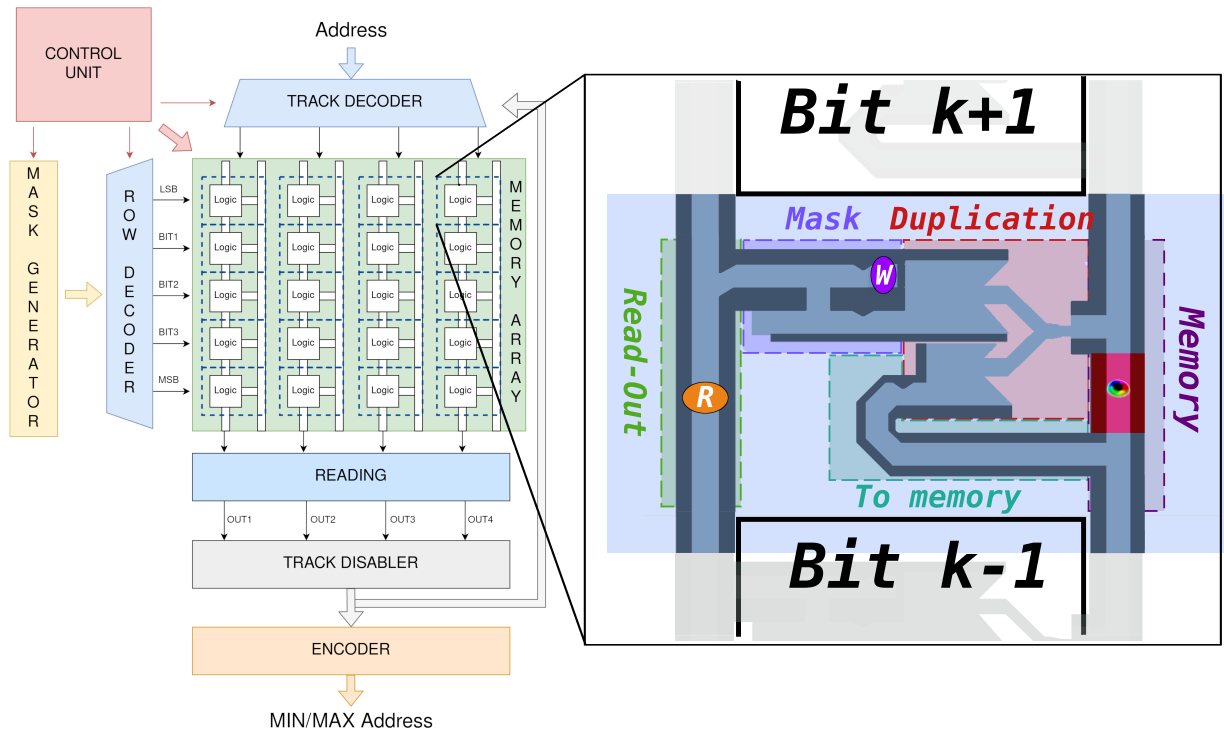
Address

CONTROL UNIT

TRACK DECODER

MASK GENERATOR

ROW DECODER

LSB
BIT1
BIT2
BIT3
MSB

Logic Logic Logic Logic
Logic Logic Logic Logic
Logic Logic Logic Logic
Logic Logic Logic Logic
Logic Logic Logic Logic

MEMORY ARRAY

READING

OUT1 OUT2 OUT3 OUT4

TRACK DISABLER

ENCODER

MIN/MAX Address

Bit k+1

Mask Duplication

W

Read-Out

Memory

R

To memory

Bit k-1